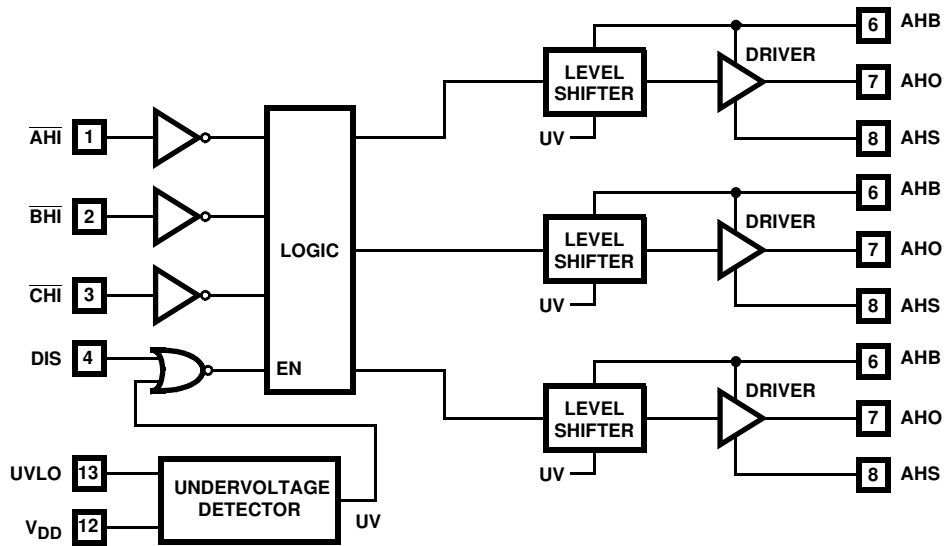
$\overline{AHI}$ 1
$\overline{BHI}$ 2
$\overline{CHI}$ 3
DIS 4
LOGIC
EN
UVLO 13
$V_{DD}$ 12
UNDERVOLTAGE DETECTOR
UV
LEVEL SHIFTER
UV
DRIVER
6 AHB
7 AHO
8 AHS
LEVEL SHIFTER
UV
DRIVER
6 AHB
7 AHO
8 AHS
LEVEL SHIFTER
UV
DRIVER
6 AHB
7 AHO
8 AHS